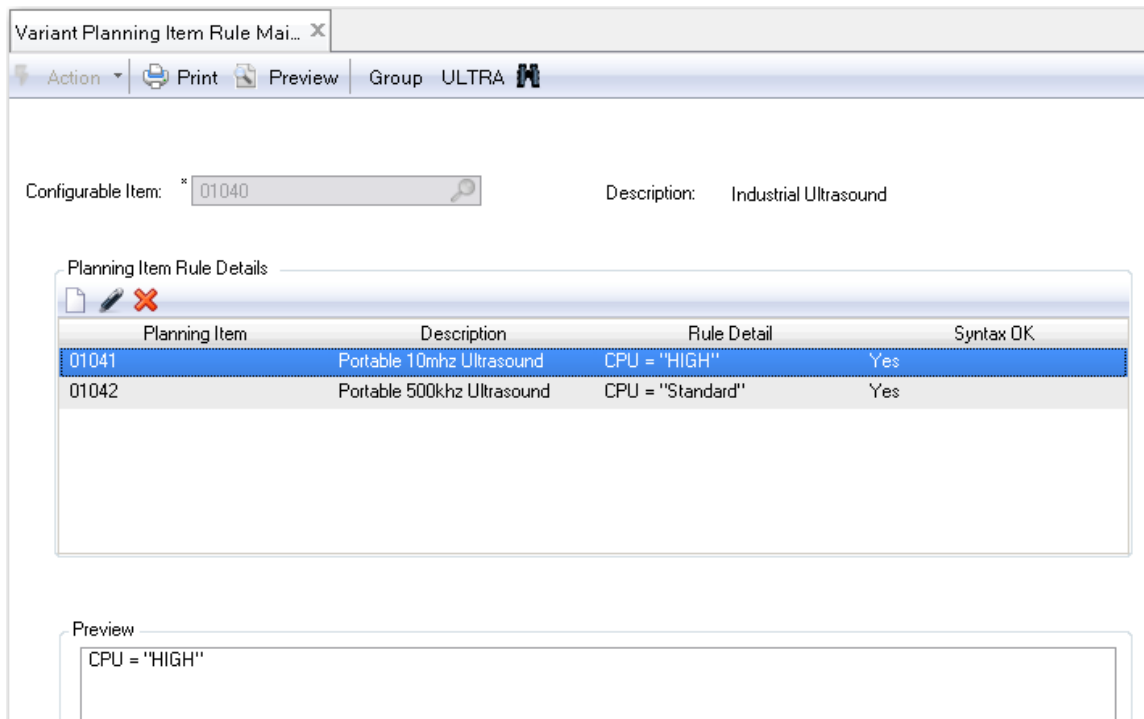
Variant Planning Item Rule Mai... ✕

Action ▾ Print Preview Group ULTRA

Configurable Item: * 01040

Description: Industrial Ultrasound

Planning Item Rule Details

| Planning Item | Description | Rule Detail | Syntax OK |
|---|---|---|---|
| 01041 | Portable 10mhz Ultrasound | CPU = "HIGH" | Yes |
| 01042 | Portable 500khz Ultrasound | CPU = "Standard" | Yes |

Preview

CPU = "HIGH"